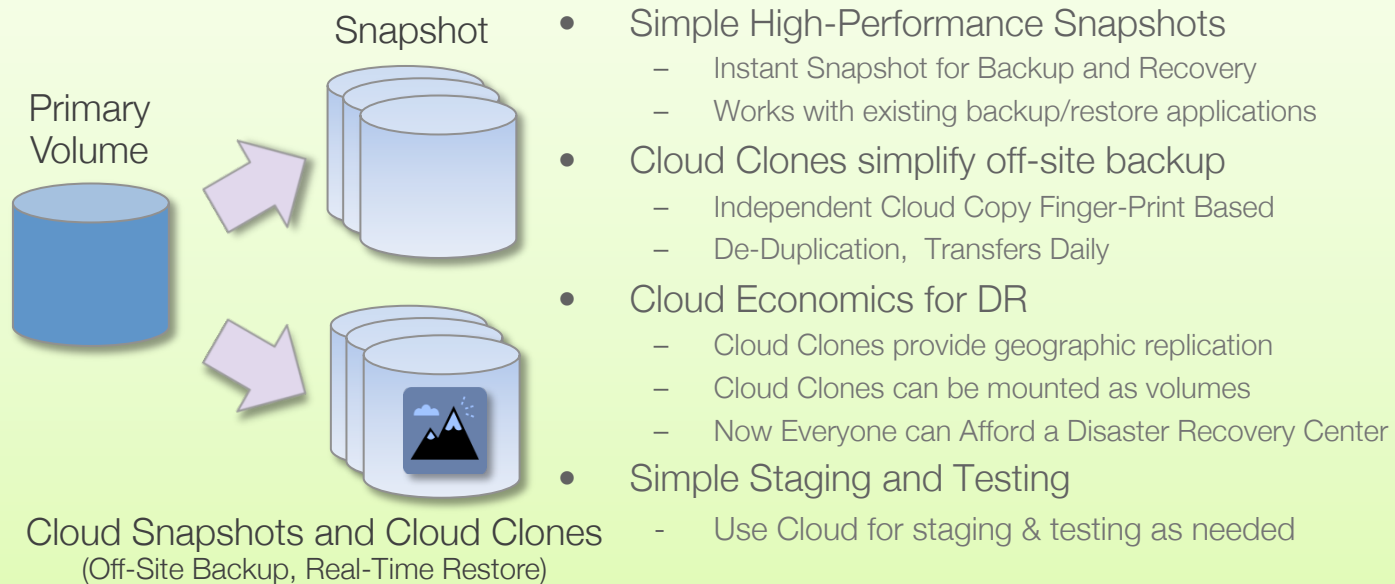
Snapshot

Primary Volume

Cloud Snapshots and Cloud Clones
(Off-Site Backup, Real-Time Restore)

- Simple High-Performance Snapshots
  - Instant Snapshot for Backup and Recovery
  - Works with existing backup/restore applications
- Cloud Clones simplify off-site backup
  - Independent Cloud Copy Finger-Print Based
  - De-Duplication, Transfers Daily
- Cloud Economics for DR
  - Cloud Clones provide geographic replication
  - Cloud Clones can be mounted as volumes
  - Now Everyone can Afford a Disaster Recovery Center
- Simple Staging and Testing
  - Use Cloud for staging & testing as needed